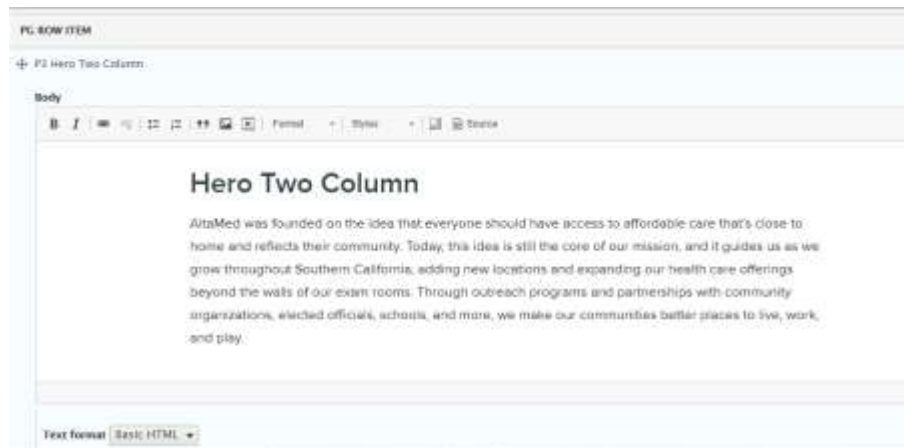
PG ROW ITEM

P3 Hero Two Column

Body

B I Format Styles Source

Hero Two Column

AltaMed was founded on the idea that everyone should have access to affordable care that's close to home and reflects their community. Today, this idea is still the core of our mission, and it guides us as we grow throughout Southern California, adding new locations and expanding our health care offerings beyond the walls of our exam rooms. Through outreach programs and partnerships with community organizations, elected officials, schools, and more, we make our communities better places to live, work, and play.

Text format Basic HTML